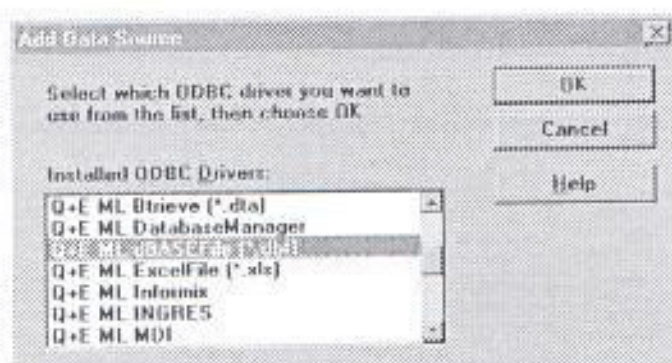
Add Data Source

Select which ODBC driver you want to use from the list, then choose OK

OK

Cancel

Installed ODBC Drivers:

Help

Q+E ML Btrieve (*.dta)
Q+E ML DatabaseManager
Q+E ML dBASEFile (*.dbf)
Q+E ML ExcelFile (*.xls)
Q+E ML Informix
Q+E ML INGRES
Q+E ML MDI